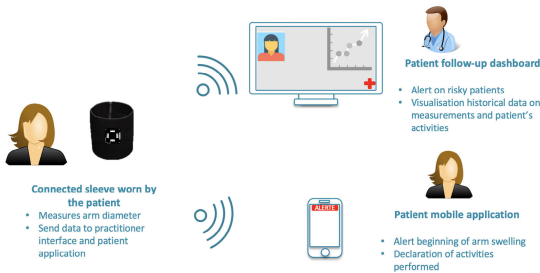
Patient follow-up dashboard
Alert on risky patients
Visualisation historical data on measurements and patient's activities

Connected sleeve worn by the patient
Measures arm diameter
Send data to practitioner interface and patient application

ALERTE

Patient mobile application
Alert beginning of arm swelling
Declaration of activities performed